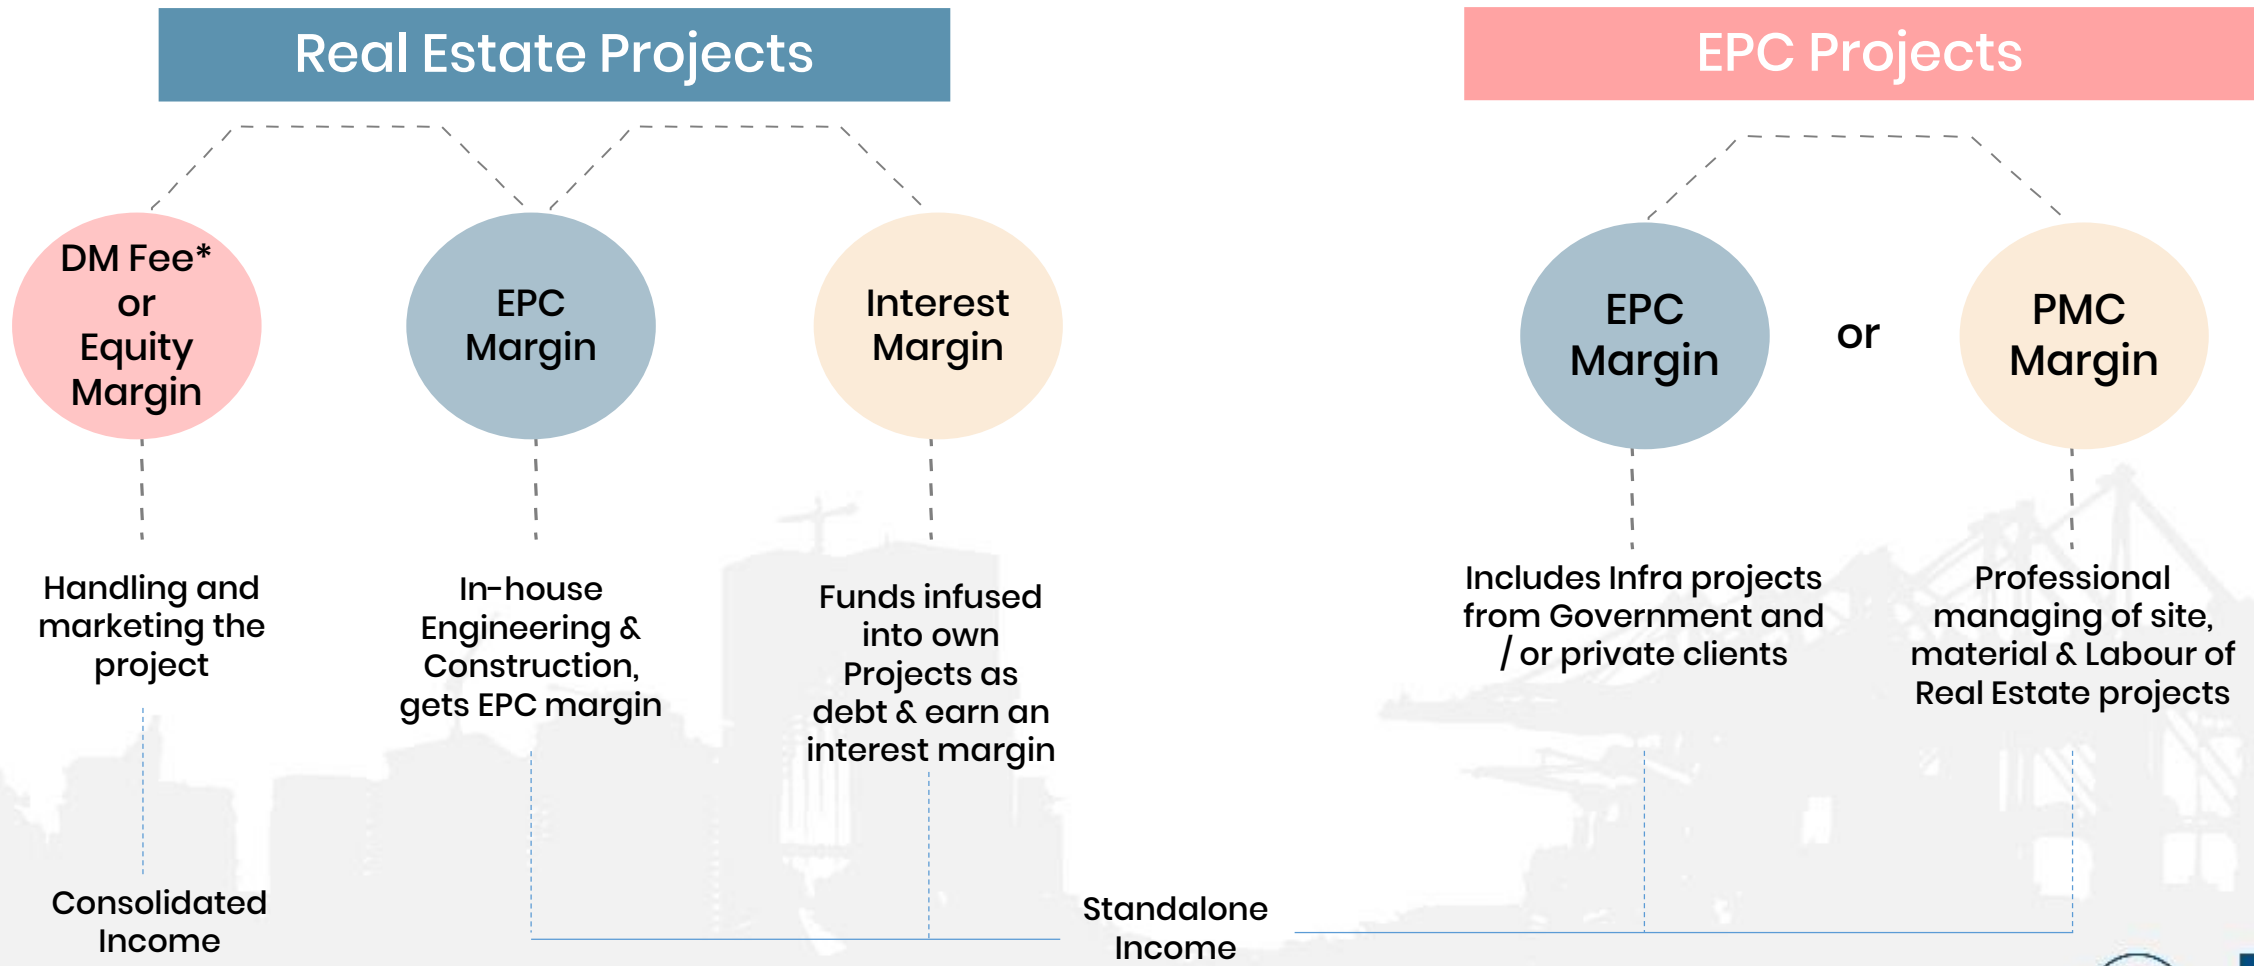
Real Estate Projects

EPC Projects

DM Fee* or Equity Margin

EPC Margin

Interest Margin

EPC Margin

or

PMC Margin

Handling and marketing the project

In-house Engineering & Construction, gets EPC margin

Funds infused into own Projects as debt & earn an interest margin

Includes Infra projects from Government and / or private clients

Professional managing of site, material & Labour of Real Estate projects

Consolidated Income

Standalone Income